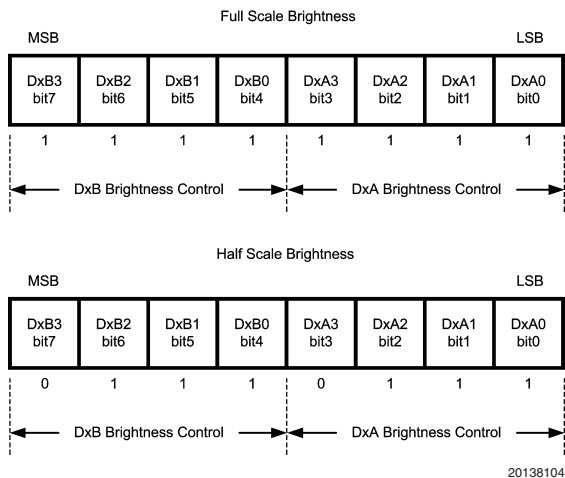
Full Scale Brightness

MSB

LSB

| DxB3 bit7 | DxB2 bit6 | DxB1 bit5 | DxB0 bit4 | DxA3 bit3 | DxA2 bit2 | DxA1 bit1 | DxA0 bit0 |
|---|---|---|---|---|---|---|---|
| 1 | 1 | 1 | 1 | 1 | 1 | 1 | 1 |

DxB Brightness Control

DxA Brightness Control

Half Scale Brightness

MSB

LSB

| DxB3 bit7 | DxB2 bit6 | DxB1 bit5 | DxB0 bit4 | DxA3 bit3 | DxA2 bit2 | DxA1 bit1 | DxA0 bit0 |
|---|---|---|---|---|---|---|---|
| 0 | 1 | 1 | 1 | 0 | 1 | 1 | 1 |

DxB Brightness Control

DxA Brightness Control

20138104